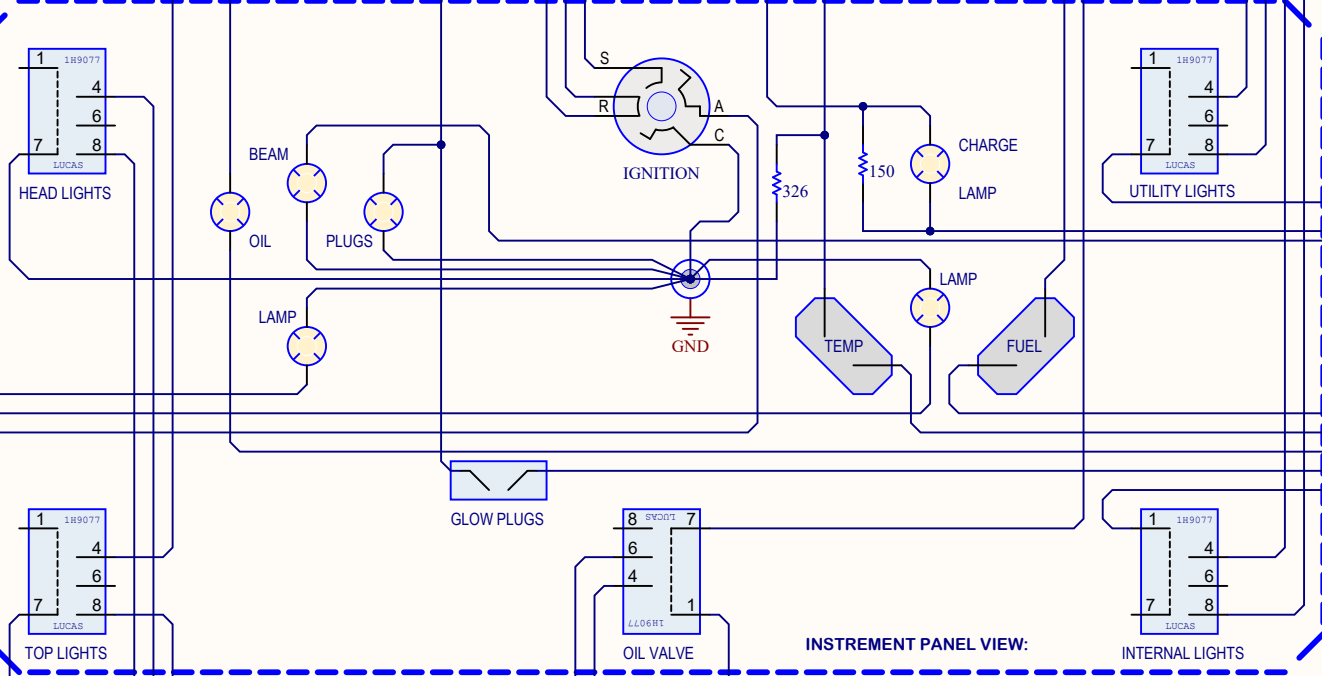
1 1H9077
4
6
7 8
LUCAS
HEAD LIGHTS

OIL

BEAM

PLUGS

LAMP

S
R
A
C
IGNITION

326

GND

150

CHARGE
LAMP

LAMP

TEMP

FUEL

1 1H9077
4
6
7 8
LUCAS
UTILITY LIGHTS

1 1H9077
4
6
7 8
LUCAS
TOP LIGHTS

GLOW PLUGS

8 LUCAS 7
6
4
1
1H9077
OIL VALVE

INSTREMENT PANEL VIEW:

1 1H9077
4
6
7 8
LUCAS
INTERNAL LIGHTS